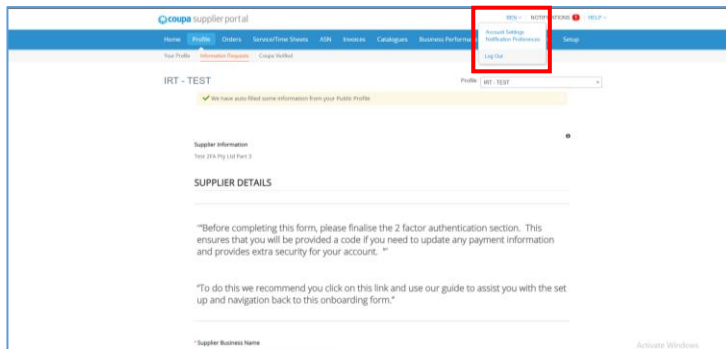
coupa supplier portal

BEN | NOTIFICATIONS 1 | HELP

Home | Profile | Orders | Service/Time Sheets | ASN | Invoices | Catalogues | Business Performa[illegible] | Setup

Account Settings
Notification Preferences

Log Out

Your Profile | Information Requests | Coupa Verified

IRT - TEST

Profile IRT - TEST

We have auto-filled some information from your Public Profile

Supplier Information
Test 2FA Pty Ltd Part 3

SUPPLIER DETAILS

"'Before completing this form, please finalise the 2 factor authentication section. This ensures that you will be provided a code if you need to update any payment information and provides extra security for your account. "'

"To do this we recommend you click on this link and use our guide to assist you with the set up and navigation back to this onboarding form."

* Supplier Business Name

Activate Windows